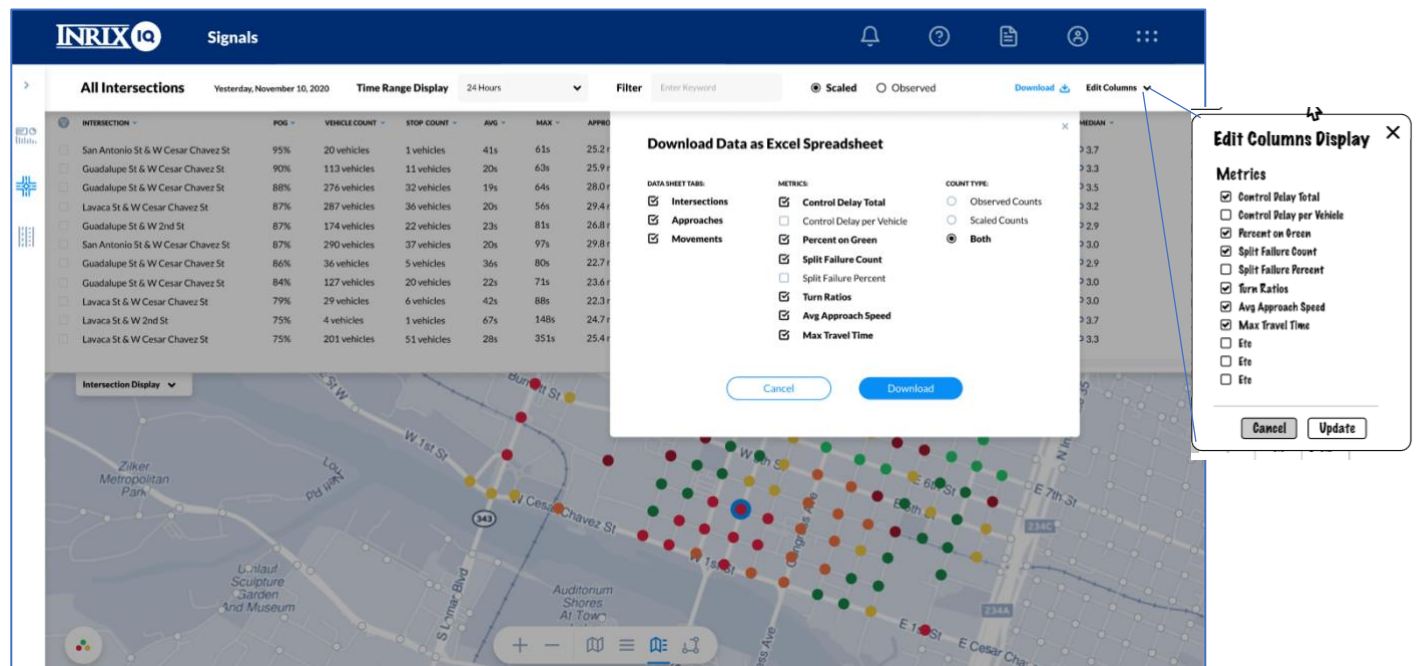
INRIX IQ Signals

All Intersections Yesterday, November 10, 2020 Time Range Display 24 Hours Filter Enter Keyword Scaled Observed Download Edit Columns

| INTERSECTION | POG | VEHICLE COUNT | STOP COUNT | AVG | MAX | APPRO | MEDIAN |
|---|---|---|---|---|---|---|---|
| San Antonio St & W Cesar Chavez St | 95% | 20 vehicles | 1 vehicles | 41s | 61s | 25.2 | 3.7 |
| Guadalupe St & W Cesar Chavez St | 90% | 113 vehicles | 11 vehicles | 20s | 63s | 25.9 | 3.3 |
| Guadalupe St & W Cesar Chavez St | 88% | 276 vehicles | 32 vehicles | 19s | 64s | 28.0 | 3.5 |
| Lavaca St & W Cesar Chavez St | 87% | 287 vehicles | 36 vehicles | 20s | 56s | 29.4 | 3.2 |
| Guadalupe St & W 2nd St | 87% | 174 vehicles | 22 vehicles | 23s | 81s | 26.8 | 2.9 |
| San Antonio St & W Cesar Chavez St | 87% | 290 vehicles | 37 vehicles | 20s | 97s | 29.8 | 3.0 |
| Guadalupe St & W Cesar Chavez St | 86% | 36 vehicles | 5 vehicles | 36s | 80s | 22.7 | 2.9 |
| Guadalupe St & W Cesar Chavez St | 84% | 127 vehicles | 20 vehicles | 22s | 71s | 23.6 | 3.0 |
| Lavaca St & W Cesar Chavez St | 79% | 29 vehicles | 6 vehicles | 42s | 88s | 22.3 | 3.0 |
| Lavaca St & W 2nd St | 75% | 4 vehicles | 1 vehicles | 67s | 148s | 24.7 | 3.7 |
| Lavaca St & W Cesar Chavez St | 75% | 201 vehicles | 51 vehicles | 28s | 351s | 25.4 | 3.3 |

Download Data as Excel Spreadsheet

DATA SHEET TABS:
Intersections
Approaches
Movements

METRICS:
Control Delay Total
Control Delay per Vehicle
Percent on Green
Split Failure Count
Split Failure Percent
Turn Ratios
Avg Approach Speed
Max Travel Time

COUNT TYPE:
Observed Counts
Scaled Counts
Both

Cancel Download

Edit Columns Display
Metrics
Control Delay Total
Control Delay per Vehicle
Percent on Green
Split Failure Count
Split Failure Percent
Turn Ratios
Avg Approach Speed
Max Travel Time
Etc
Etc
Etc
Cancel Update

Intersection Display

Burnett St W 1st St Zilker Metropolitan Park Nill Rd 343 W Cesar Chavez St W 4th St E 6th St E 7th St W 1st St Congress Ave Umlauf Sculpture Garden and Museum S Lamar Blvd Auditorium Shores at Town Lake E 1st St E Cesar Chavez 234C 234A